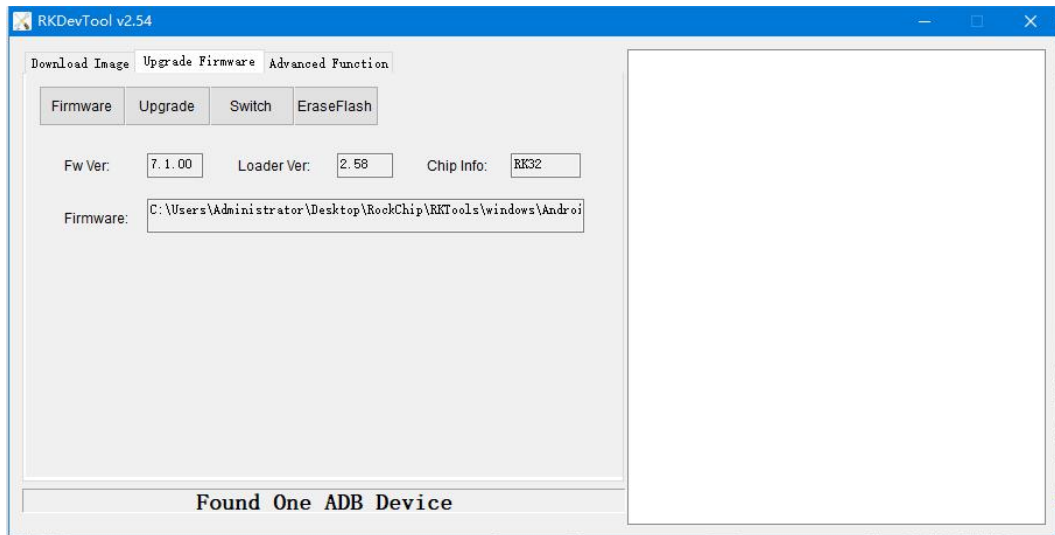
RKDevTool v2.54

Download Image | Upgrade Firmware | Advanced Function

Firmware | Upgrade | Switch | EraseFlash

Fw Ver: 7.1.00 Loader Ver: 2.58 Chip Info: RK32

Firmware: C:\Users\Administrator\Desktop\RockChip\RKTools\windows\Androi

Found One ADB Device